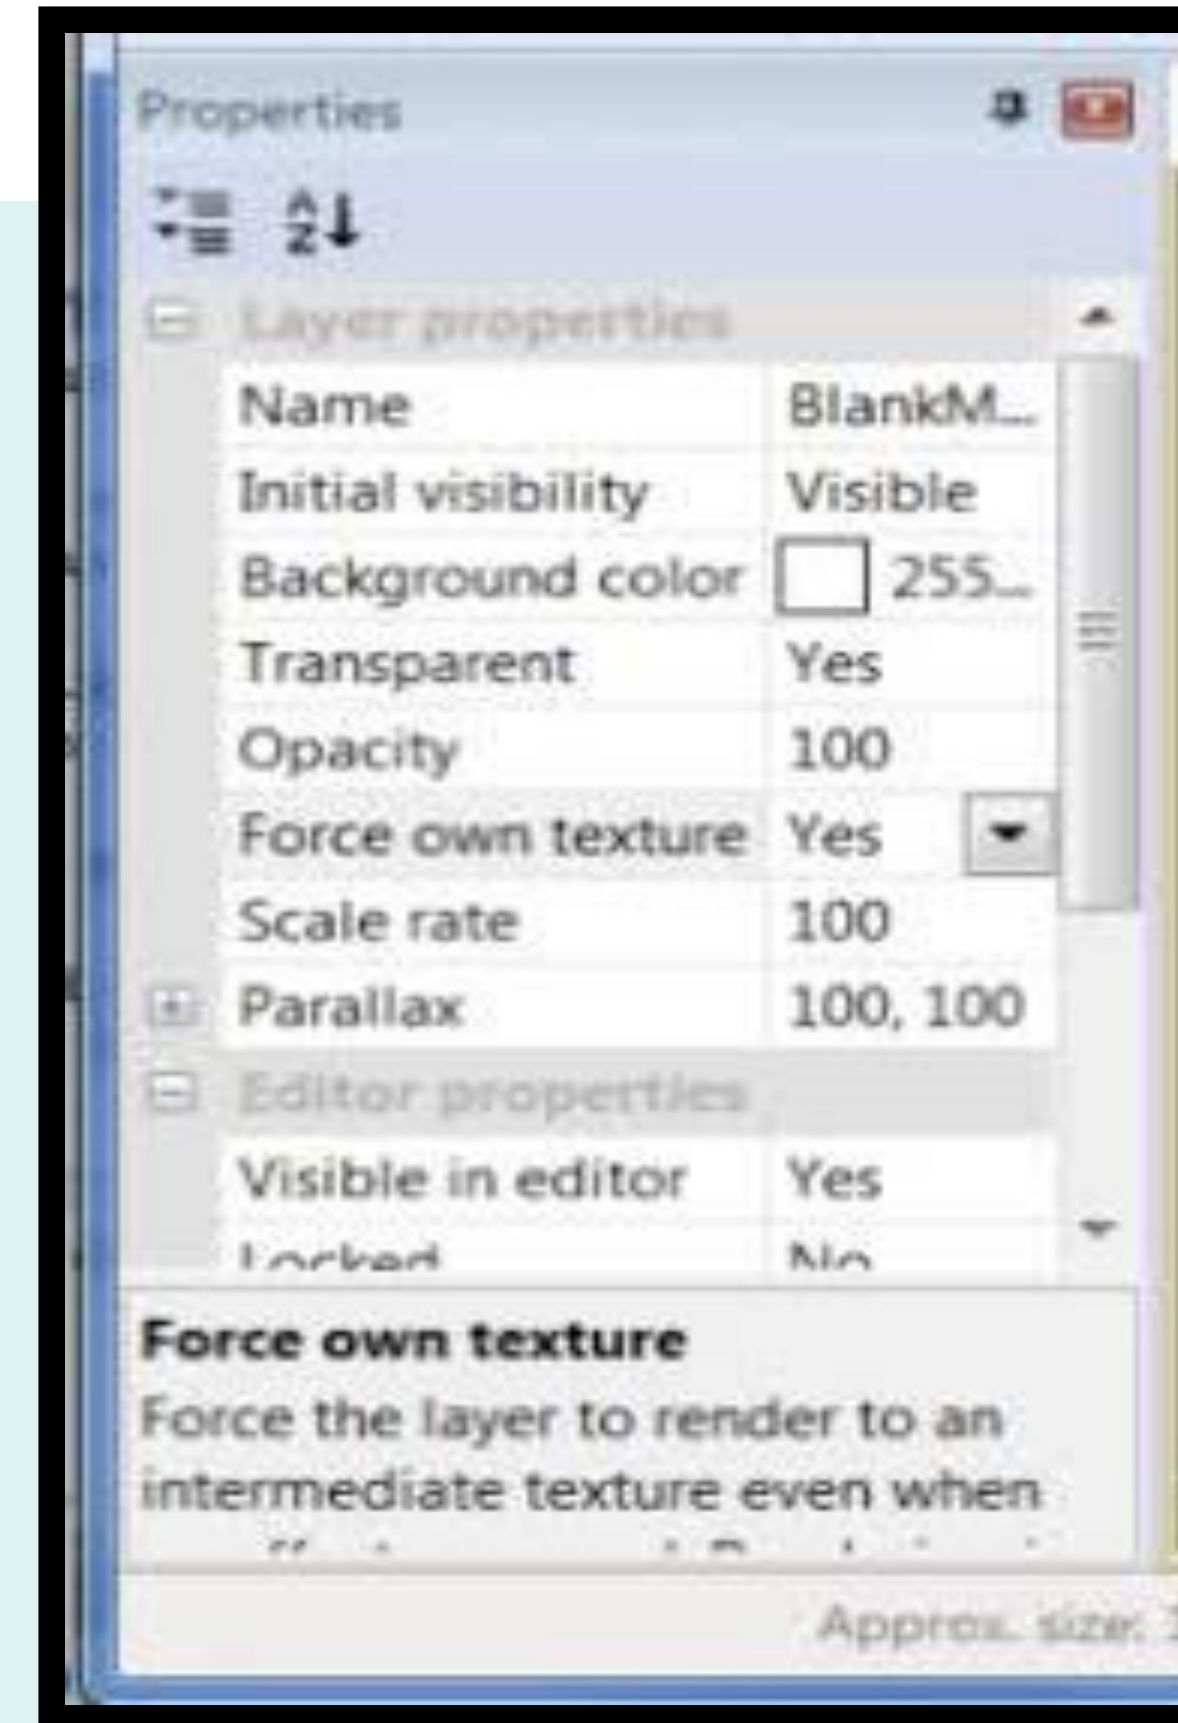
Properties

Layer properties

| | |
|---|---|
| Name | BlankM... |
| Initial visibility | Visible |
| Background color | 255... |
| Transparent | Yes |
| Opacity | 100 |
| Force own texture | Yes |
| Scale rate | 100 |
| Parallax | 100, 100 |

Editor properties

| | |
|---|---|
| Visible in editor | Yes |
| Locked | No |

Force own texture
Force the layer to render to an intermediate texture even when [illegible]

Approx. size: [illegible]